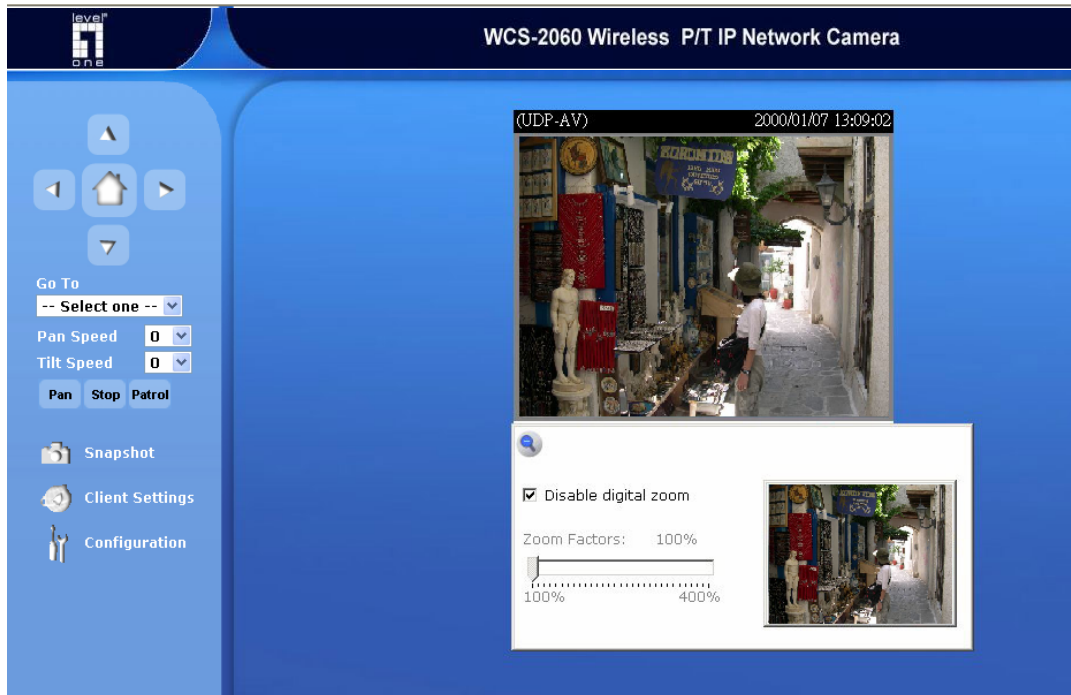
level one

WCS-2060 Wireless P/T IP Network Camera

Go To
-- Select one --
Pan Speed 0
Tilt Speed 0
Pan Stop Patrol

Snapshot
Client Settings
Configuration

(UDP-AV) 2000/01/07 13:09:02

☑ Disable digital zoom

Zoom Factors: 100%
100% 400%